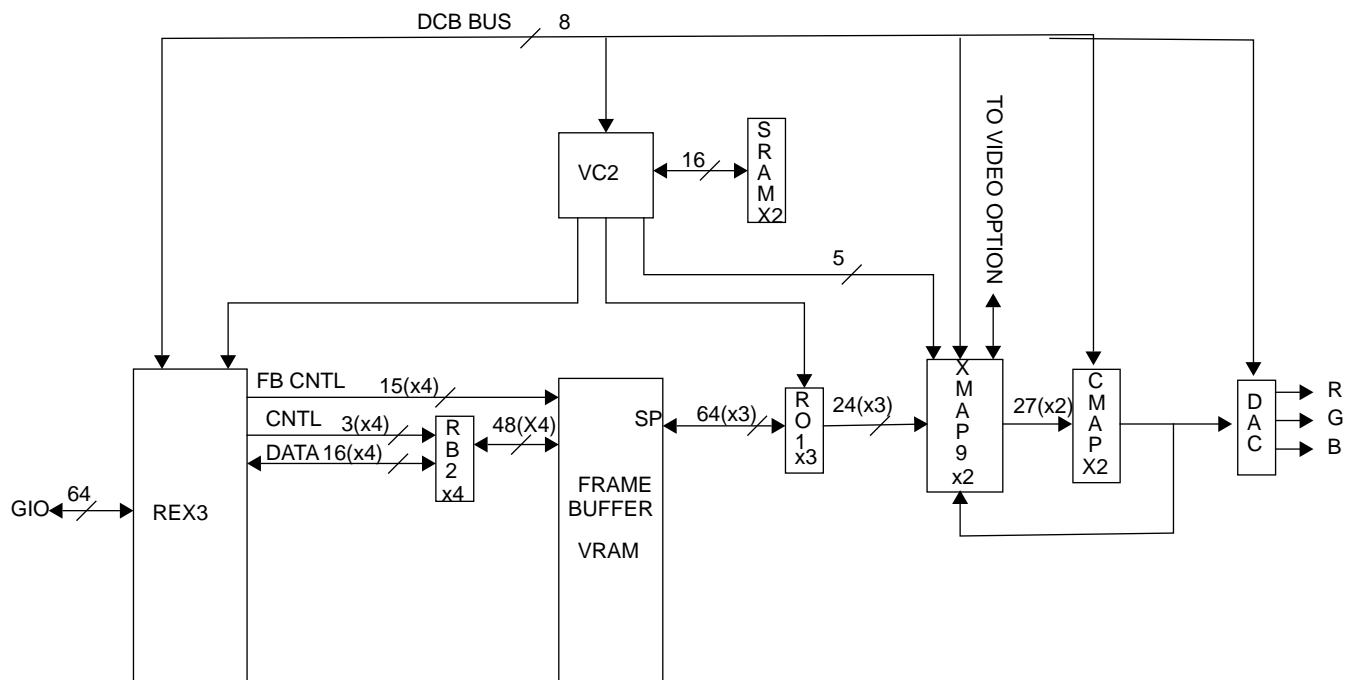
DCB BUS 8

VC2

16

SRAM X2

TO VIDEO OPTION

5

REX3

FB CNTL 15(x4)

CNTL 3(x4)

DATA 16(x4)

RB2 x4

48(X4)

FRAME BUFFER VRAM

SP

64(x3)

RO1 x3

24(x3)

XMAP9 x2

27(x2)

CMAP X2

DAC

R

G

B

GIO 64